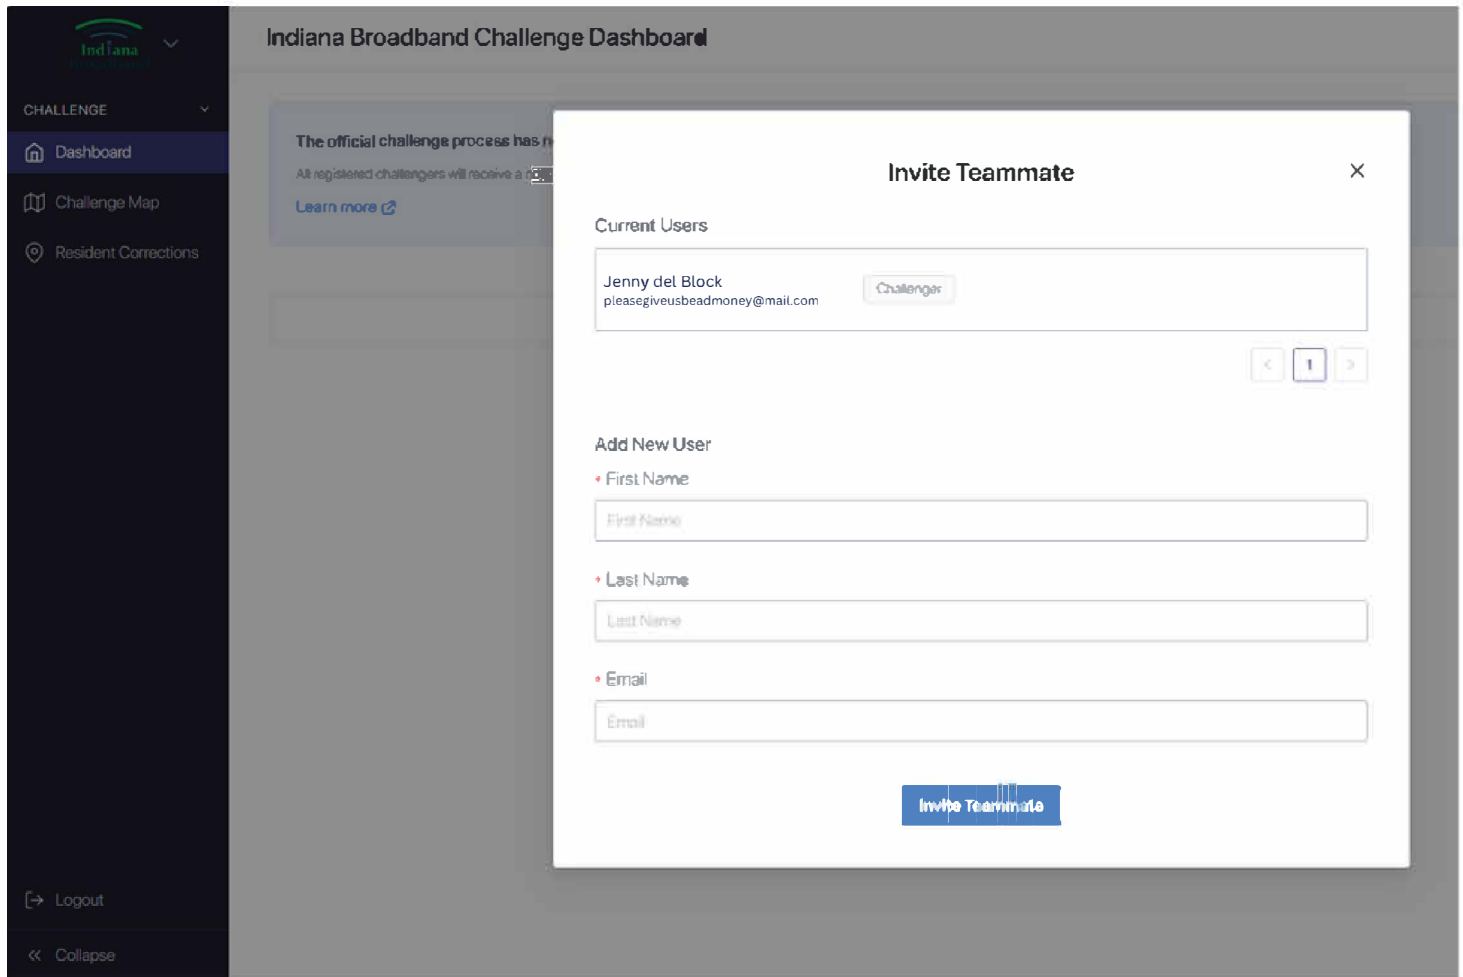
Indiana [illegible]

CHALLENGE

Dashboard

Challenge Map

Resident Corrections

Logout

Collapse

Indiana Broadband Challenge Dashboard

The official challenge process has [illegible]

All registered challengers will receive a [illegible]

Learn more

Invite Teammate

×

Current Users

Jenny del Block
pleasegiveusbeadmoney@mail.com

Challenger

1

Add New User

* First Name

First Name

* Last Name

Last Name

* Email

Email

Invite Teammate